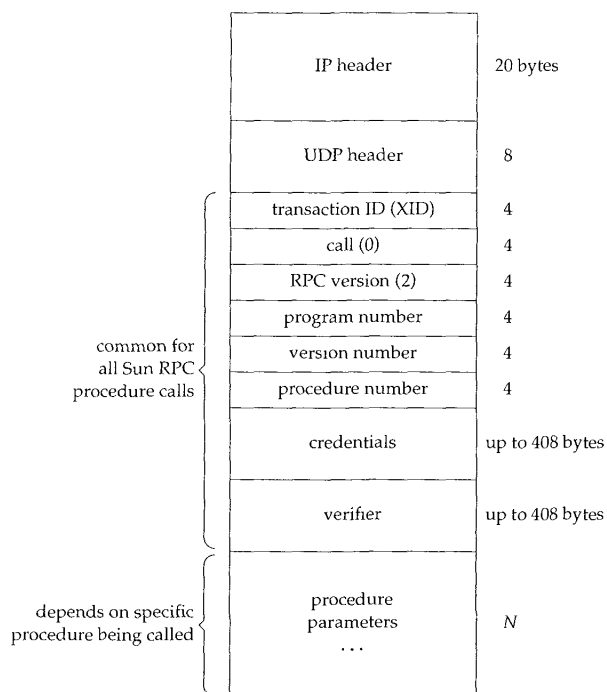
IP header 20 bytes

UDP header 8

transaction ID (XID) 4

call (0) 4

RPC version (2) 4

program number 4

version number 4

procedure number 4

credentials up to 408 bytes

verifier up to 408 bytes

common for all Sun RPC procedure calls

procedure parameters ... $N$

depends on specific procedure being called